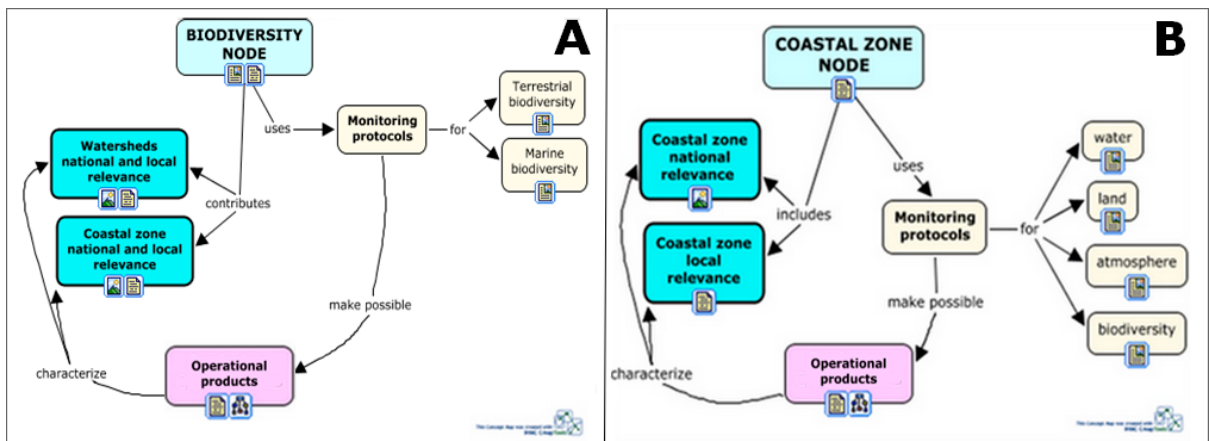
A

BIODIVERSITY NODE

uses

Monitoring protocols

for

Terrestrial biodiversity

Marine biodiversity

Watersheds national and local relevance

contributes

Coastal zone national and local relevance

make possible

characterize

Operational products

This Concept Map was created with IHMC CmapTools

B

COASTAL ZONE NODE

uses

Coastal zone national relevance

includes

Coastal zone local relevance

Monitoring protocols

for

water

land

atmosphere

biodiversity

make possible

characterize

Operational products

This Concept Map was created with IHMC CmapTools